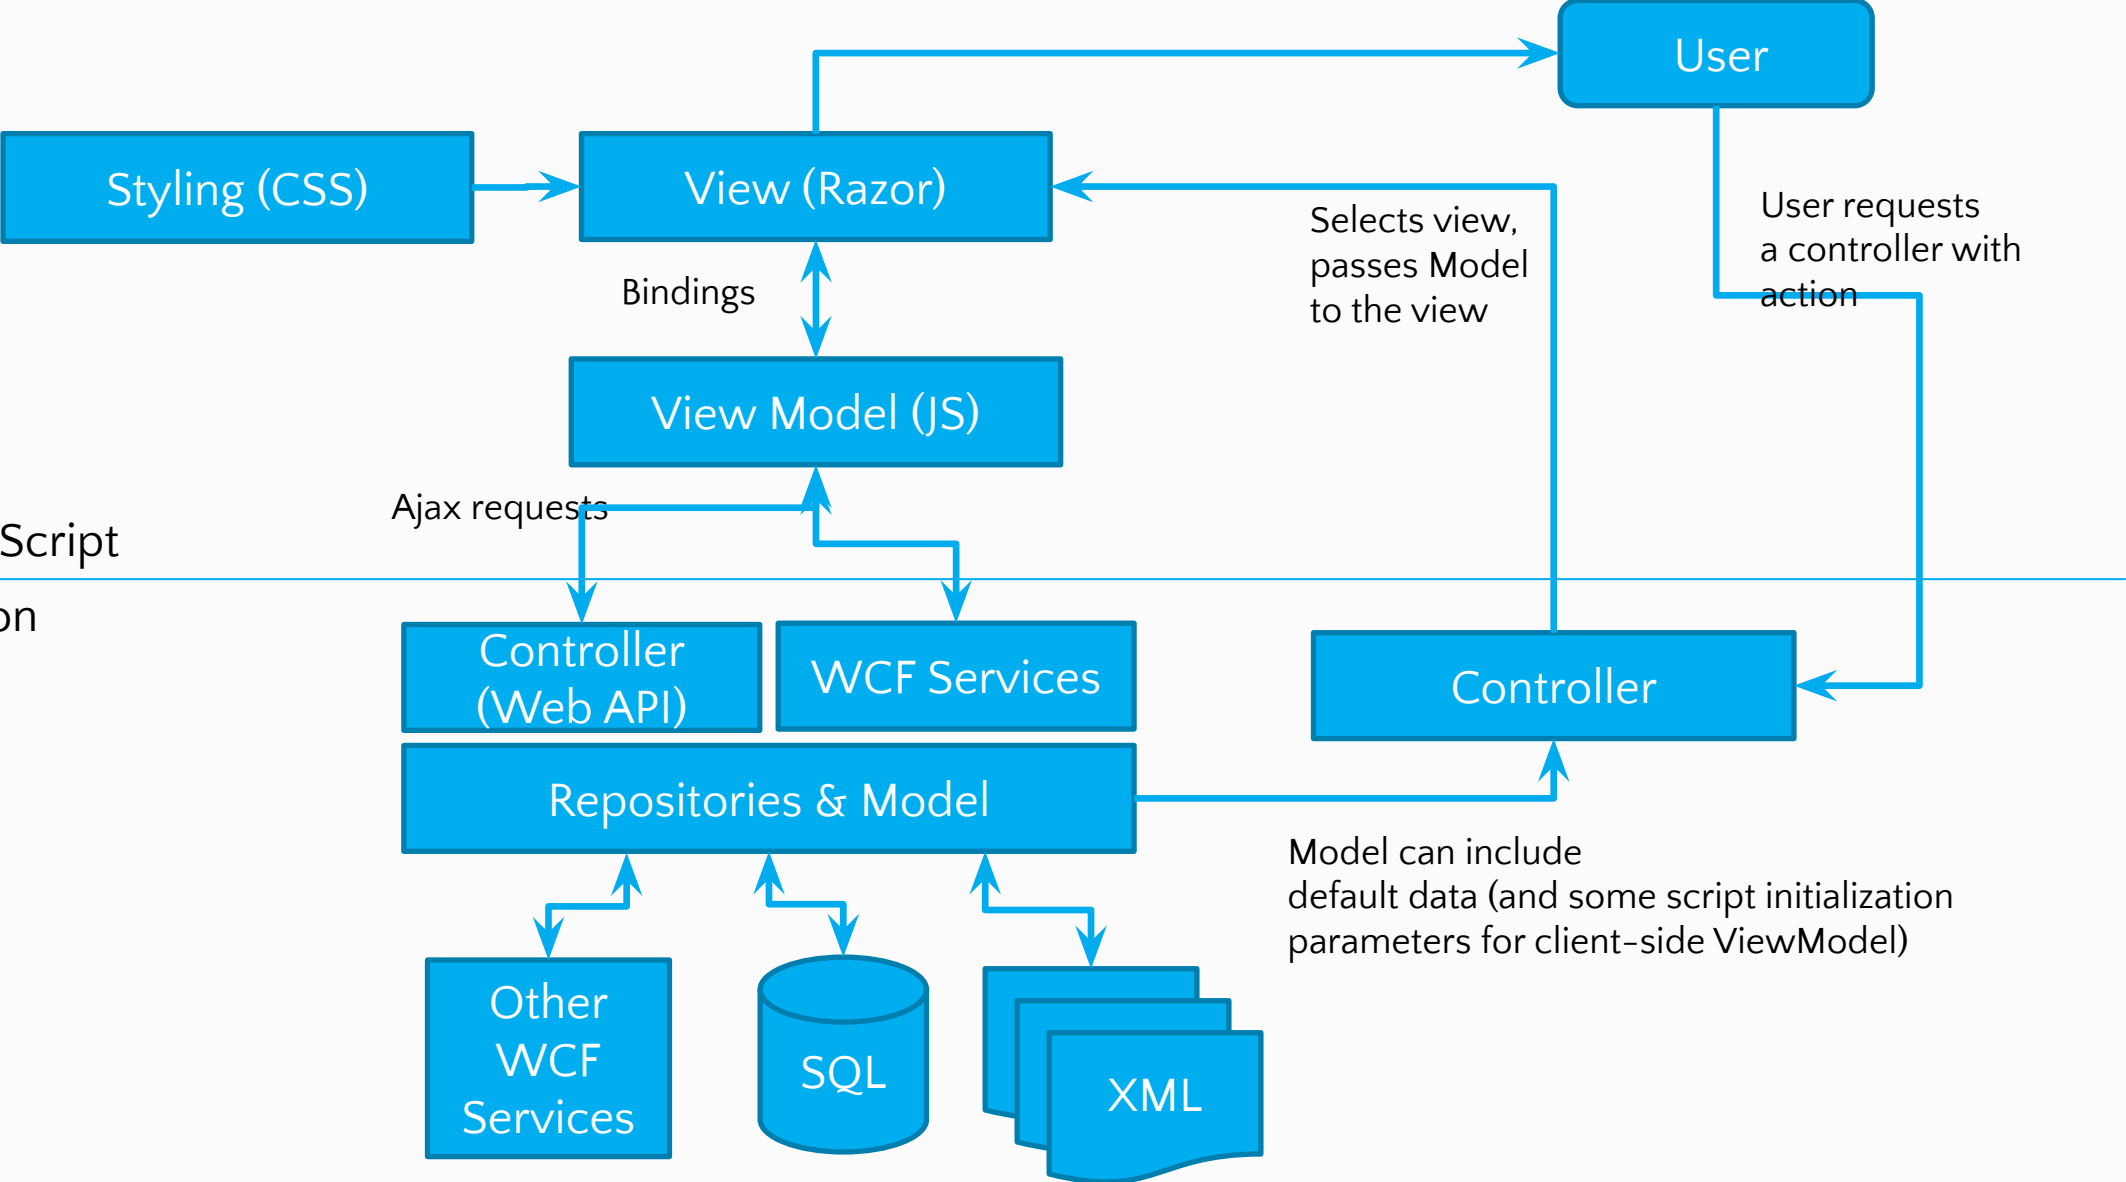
User

Styling (CSS)

View (Razor)

Selects view, passes Model to the view

User requests a controller with action

Bindings

View Model (JS)

Ajax requests

Script

on

Controller (Web API)

WCF Services

Controller

Repositories & Model

Model can include default data (and some script initialization parameters for client-side ViewModel)

Other WCF Services

SQL

XML